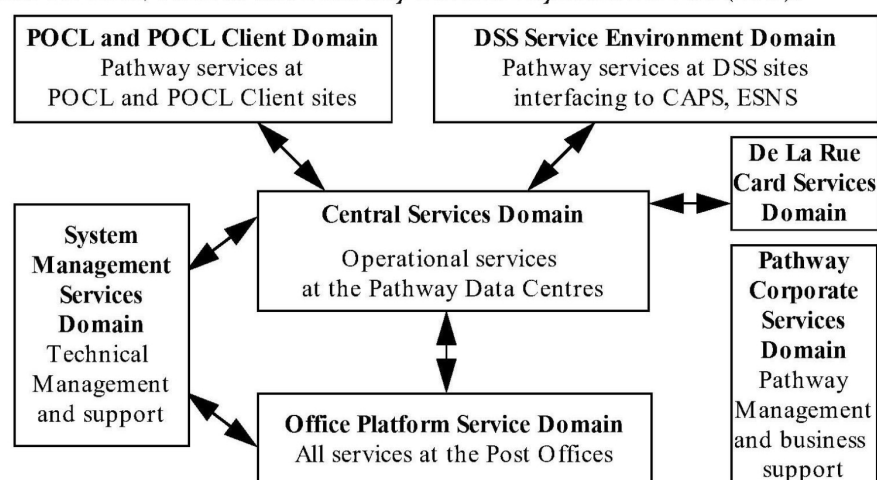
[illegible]

**POCL and POCL Client Domain**
Pathway services at POCL and POCL Client sites

**DSS Service Environment Domain**
Pathway services at DSS sites interfacing to CAPS, ESNS

**De La Rue Card Services Domain**

**System Management Services Domain**
Technical Management and support

**Central Services Domain**
Operational services at the Pathway Data Centres

**Pathway Corporate Services Domain**
Pathway Management and business support

**Office Platform Service Domain**
All services at the Post Offices